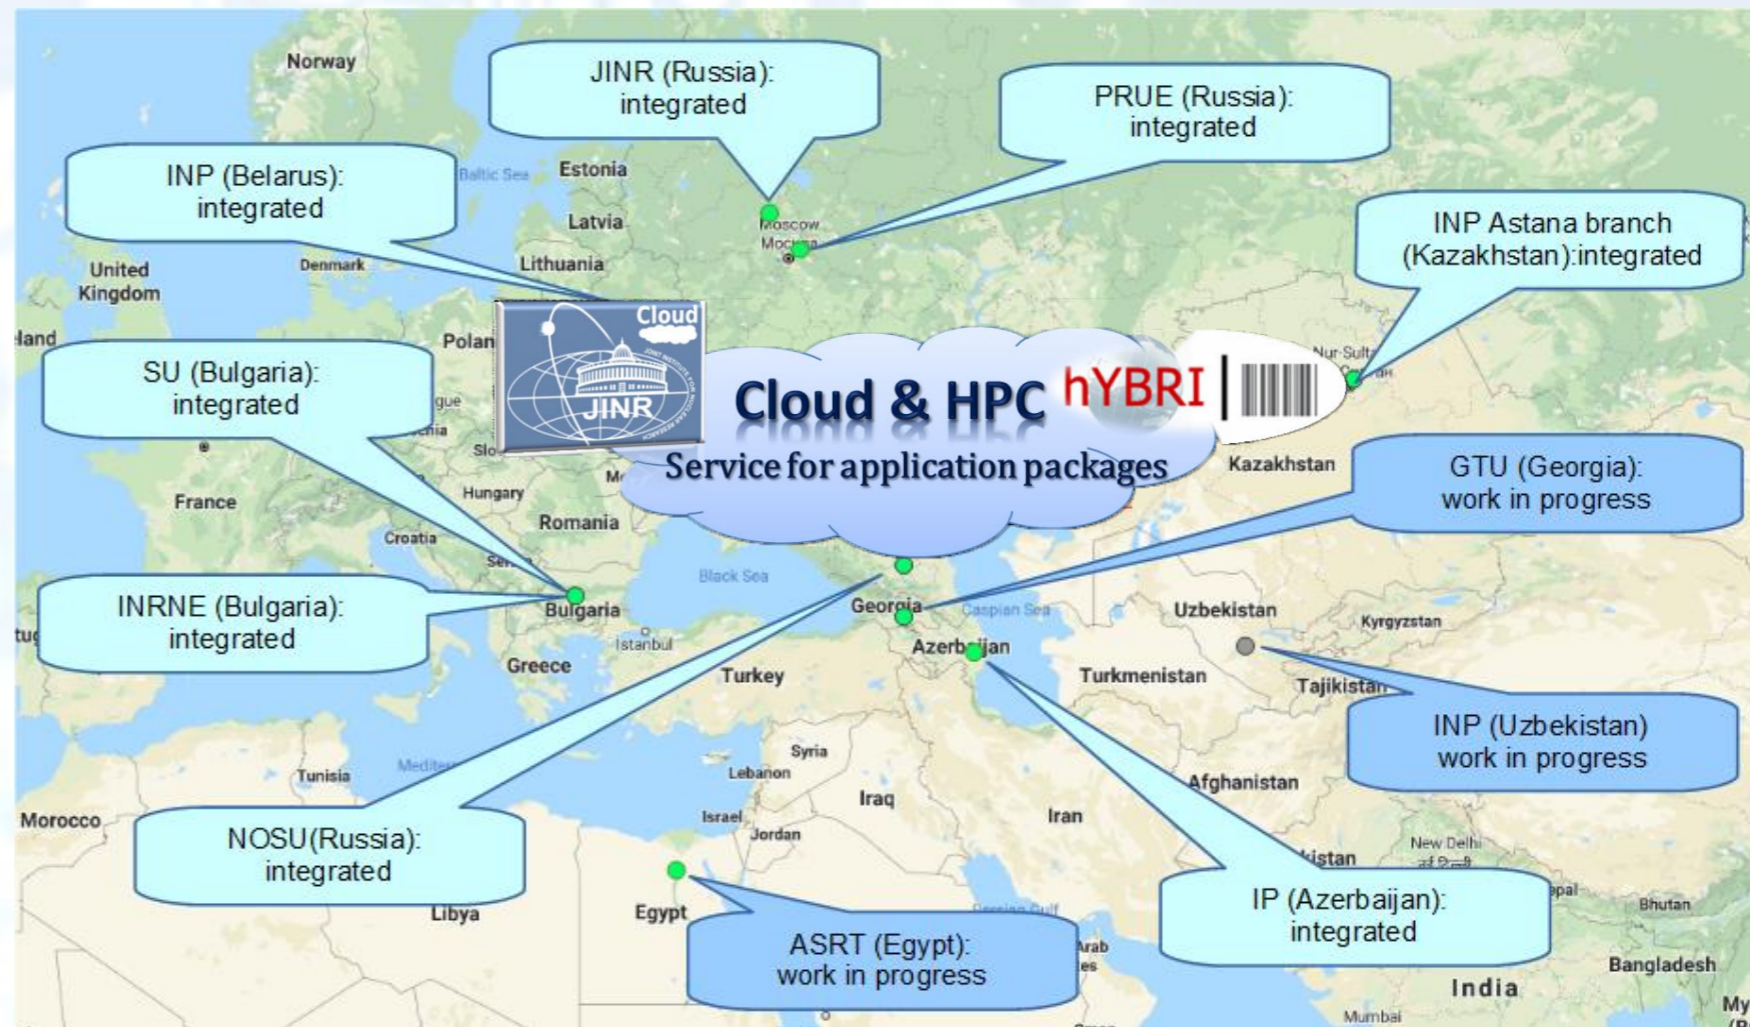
Norway

JINR (Russia): integrated

PRUE (Russia): integrated

INP (Belarus): integrated

Baltic Sea

Estonia

Latvia

Moscow

Moc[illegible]

INP Astana branch (Kazakhstan):integrated

United Kingdom

Denmark

Lithuania

Cloud

JINR

Poland

land

SU (Bulgaria): integrated

Cloud & HPC

hYBRI

Nur-Sult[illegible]

Service for application packages

Kazakhstan

GTU (Georgia): work in progress

France

Hungary

Romania

Croatia

Ser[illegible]

Black Sea

INRNE (Bulgaria): integrated

Bulgaria

Georgia

Caspian Sea

Uzbekistan

Kyrgyzstan

Istanbul

Greece

Turkey

Azerbaijan

Turkmenistan

Tajikistan

INP (Uzbekistan) work in progress

Syria

Lebanon

Tunisia

Mediter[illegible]

Iraq

Afghanistan

Morocco

Israel

Jordan

Iran

NOSU(Russia): integrated

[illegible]kistan

New Delhi

Libya

Egypt

IP (Azerbaijan): integrated

Bhutan

ASRT (Egypt): work in progress

Bangladesh

India

Mumbai